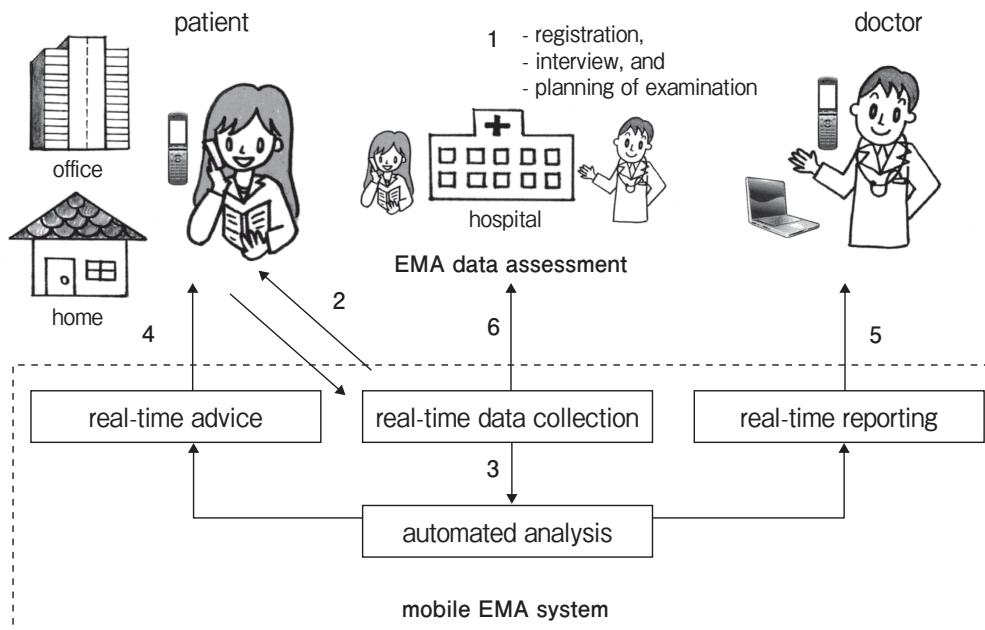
patient

1 - registration,
- interview, and
- planning of examination

doctor

office

hospital

home

EMA data assessment

2

4

6

5

real-time advice

real-time data collection

real-time reporting

3

automated analysis

mobile EMA system